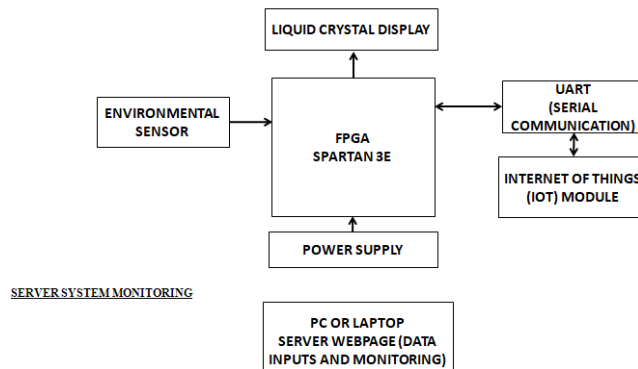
LIQUID CRYSTAL DISPLAY

ENVIRONMENTAL SENSOR

FPGA SPARTAN 3E

UART (SERIAL COMMUNICATION)

INTERNET OF THINGS (IOT) MODULE

POWER SUPPLY

SERVER SYSTEM MONITORING

PC OR LAPTOP SERVER WEBPAGE (DATA INPUTS AND MONITORING)